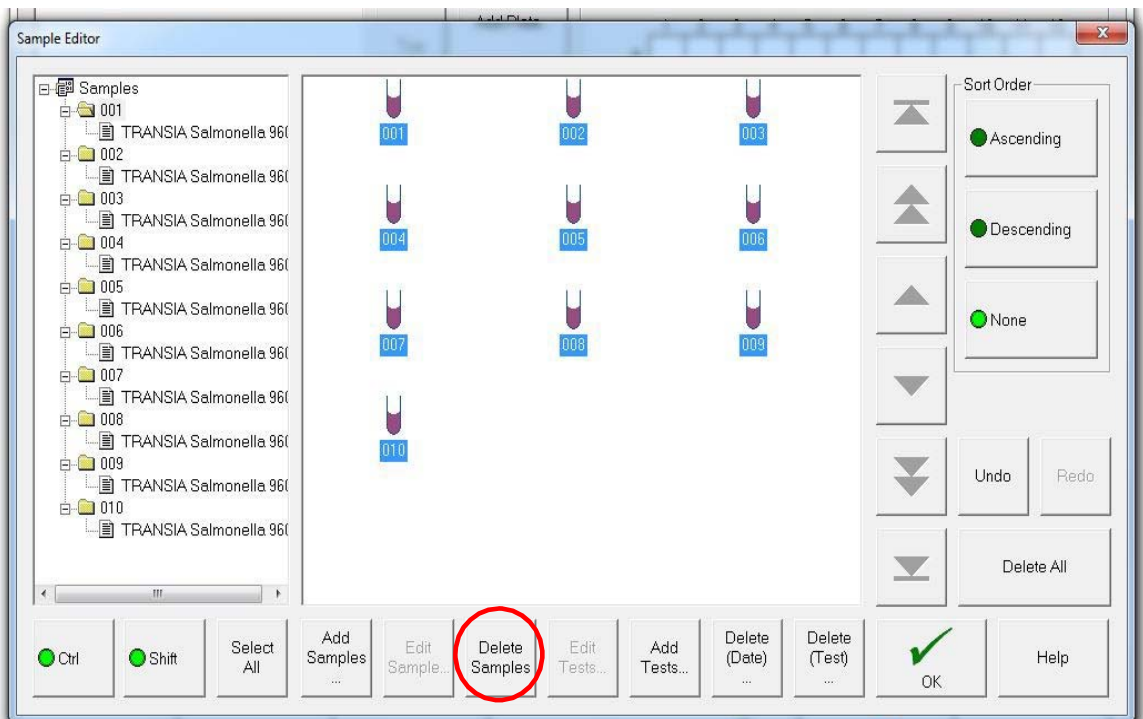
Sample Editor

Samples
001
TRANSIA Salmonella 96(
002
TRANSIA Salmonella 96(
003
TRANSIA Salmonella 96(
004
TRANSIA Salmonella 96(
005
TRANSIA Salmonella 96(
006
TRANSIA Salmonella 96(
007
TRANSIA Salmonella 96(
008
TRANSIA Salmonella 96(
009
TRANSIA Salmonella 96(
010
TRANSIA Salmonella 96(

001 002 003
004 005 006
007 008 009
010

Sort Order
Ascending
Descending
None

Undo
Redo
Delete All

Ctrl
Shift
Select All
Add Samples ...
Edit Sample...
Delete Samples
Edit Tests...
Add Tests...
Delete (Date) ...
Delete (Test) ...
OK
Help